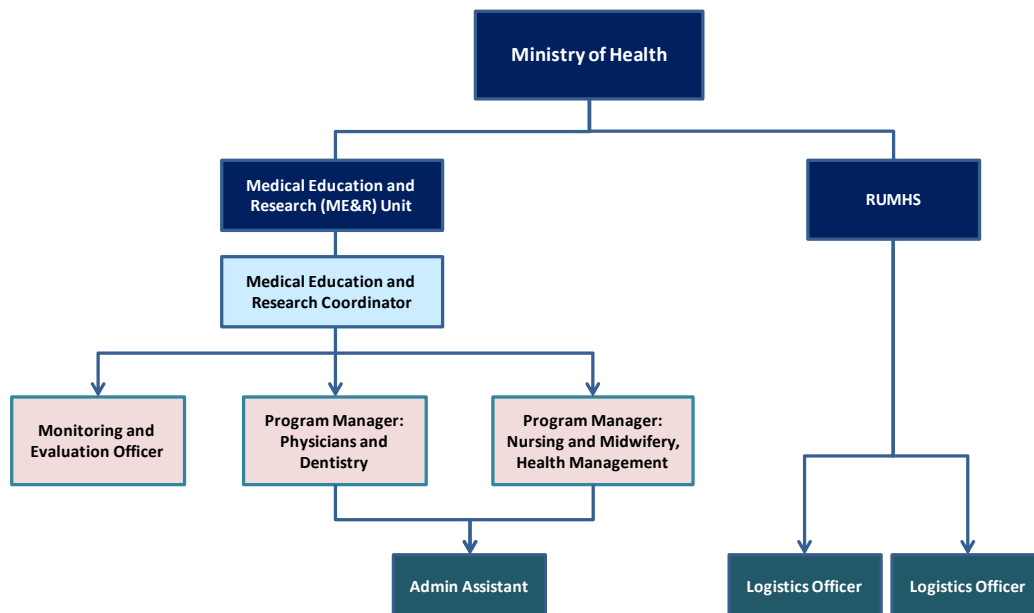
Ministry of Health

Medical Education and Research (ME&R) Unit

RUMHS

Medical Education and Research Coordinator

Monitoring and Evaluation Officer

Program Manager: Physicians and Dentistry

Program Manager: Nursing and Midwifery, Health Management

Admin Assistant

Logistics Officer

Logistics Officer